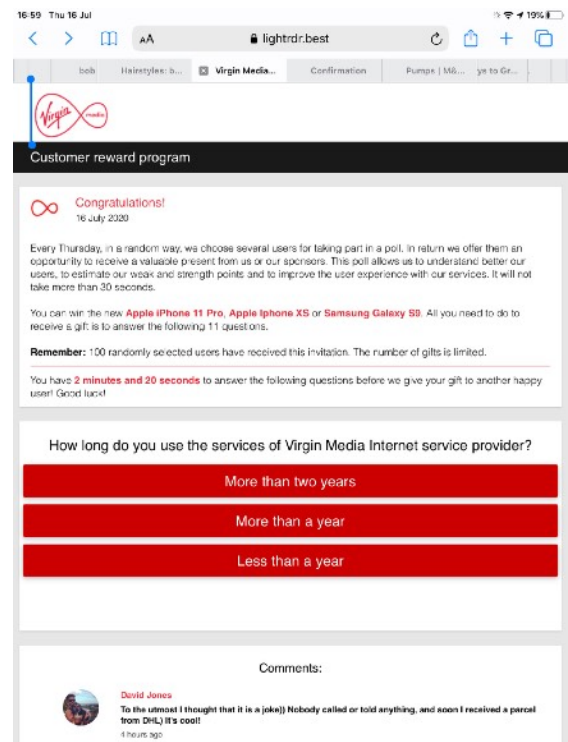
16:59 Thu 16 Jul

19%

AA

lightrdr.best

bob

Hairstyles: b...

Virgin Media...

Confirmation

Pumps | M&...

ys to Gr...

Virgin media

Customer reward program

Congratulations!
16 July 2020

Every Thuraday, in a random way, we choose several users for taking part in a poll. In return we offer them an opportunity to receive a valuable present from us or our sponsors. This poll allows us to understand better our users, to estimate our weak and strength points and to improve the user experience with our services. It will not take more than 30 seconds.

You can win the new Apple iPhone 11 Pro, Apple Iphone XS or Samsung Galaxy S9. All you need to do to receive a gift is to answer the following 11 questions.

Remember: 100 randomly selected users have received this invitation. The number of gifts is limited.

You have 2 minutes and 20 seconds to answer the following questions before we give your gift to another happy user! Good luck!

How long do you use the services of Virgin Media Internet service provider?

More than two years

More than a year

Less than a year

Comments:

David Jones

To the utmost I thought that it is a joke)) Nobody called or told anything, and soon I received a parcel from DHL) It's cool!

4 hours ago